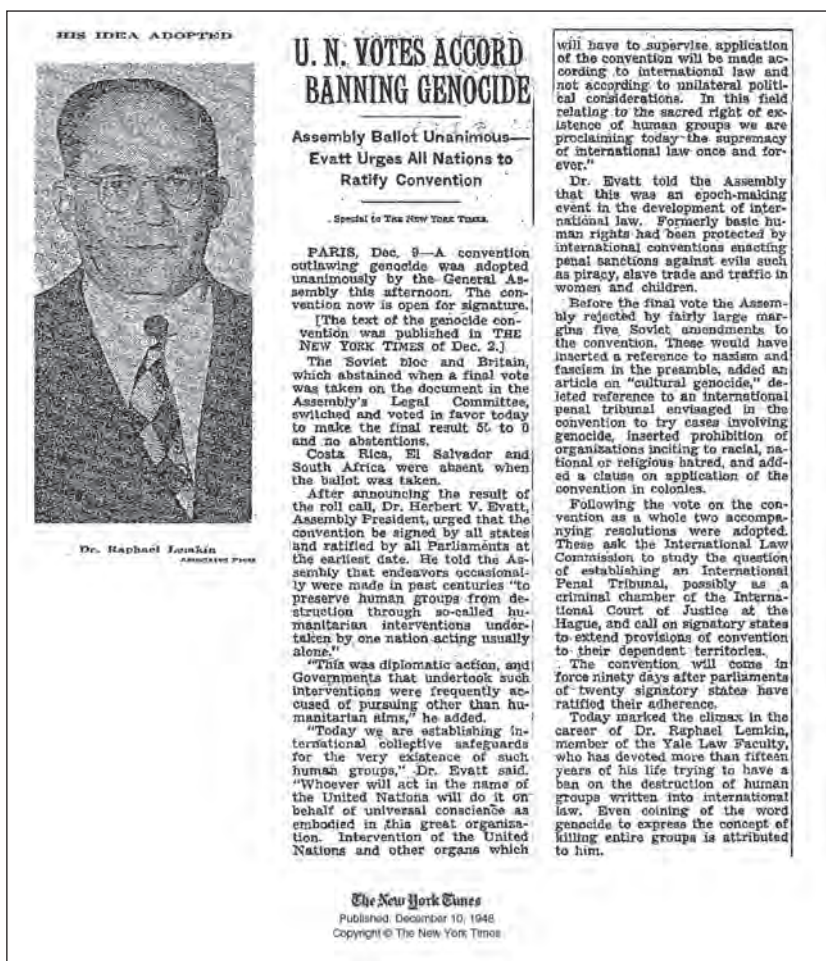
HIS IDEA ADOPTED

Dr. Raphael Lemkin
Associated Press

U. N. VOTES ACCORD BANNING GENOCIDE

Assembly Ballot Unanimous—Evatt Urges All Nations to Ratify Convention

Special to The New York Times.

PARIS, Dec. 9—A convention outlawing genocide was adopted unanimously by the General Assembly this afternoon. The convention now is open for signature.

[The text of the genocide convention was published in THE NEW YORK TIMES of Dec. 2.]

The Soviet bloc and Britain, which abstained when a final vote was taken on the document in the Assembly's Legal Committee, switched and voted in favor today to make the final result 55 to 0 and no abstentions.

Costa Rica, El Salvador and South Africa were absent when the ballot was taken.

After announcing the result of the roll call, Dr. Herbert V. Evatt, Assembly President, urged that the convention be signed by all states and ratified by all Parliaments at the earliest date. He told the Assembly that endeavors occasionally were made in past centuries "to preserve human groups from destruction through so-called humanitarian interventions undertaken by one nation acting usually alone."

"This was diplomatic action, and Governments that undertook such interventions were frequently accused of pursuing other than humanitarian aims," he added.

"Today we are establishing international collective safeguards for the very existence of such human groups," Dr. Evatt said. "Whoever will act in the name of the United Nations will do it on behalf of universal conscience as embodied in this great organization. Intervention of the United Nations and other organs which will have to supervise application of the convention will be made according to international law and not according to unilateral political considerations. In this field relating to the sacred right of existence of human groups we are proclaiming today the supremacy of international law once and forever."

Dr. Evatt told the Assembly that this was an epoch-making event in the development of international law. Formerly basic human rights had been protected by international conventions enacting penal sanctions against evils such as piracy, slave trade and traffic in women and children.

Before the final vote the Assembly rejected by fairly large margins five Soviet amendments to the convention. These would have inserted a reference to nazism and fascism in the preamble, added an article on "cultural genocide," deleted reference to an international penal tribunal envisaged in the convention to try cases involving genocide, inserted prohibition of organizations inciting to racial, national or religious hatred, and added a clause on application of the convention in colonies.

Following the vote on the convention as a whole two accompanying resolutions were adopted. These ask the International Law Commission to study the question of establishing an International Penal Tribunal, possibly as a criminal chamber of the International Court of Justice at the Hague, and call on signatory states to extend provisions of convention to their dependent territories.

The convention will come in force ninety days after parliaments of twenty signatory states have ratified their adherence.

Today marked the climax in the career of Dr. Raphael Lemkin, member of the Yale Law Faculty, who has devoted more than fifteen years of his life trying to have a ban on the destruction of human groups written into international law. Even coining of the word genocide to express the concept of killing entire groups is attributed to him.

The New York Times
Published: December 10, 1948
Copyright © The New York Times